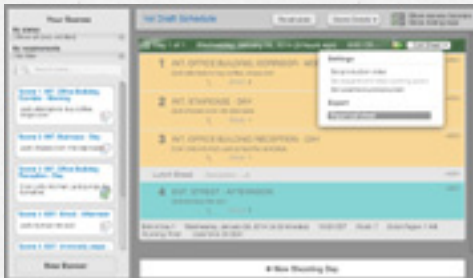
Your Scenes

1st Draft Schedule

1 INT. OFFICE BUILDING CORRIDOR - MORNING

2 INT. STAIRCASE - DAY

3 INT. OFFICE BUILDING RECEPTION - DAY

Lunch Break

4 EXT. STREET - AFTERNOON

Settings

Export

New Scene

New Shooting Day